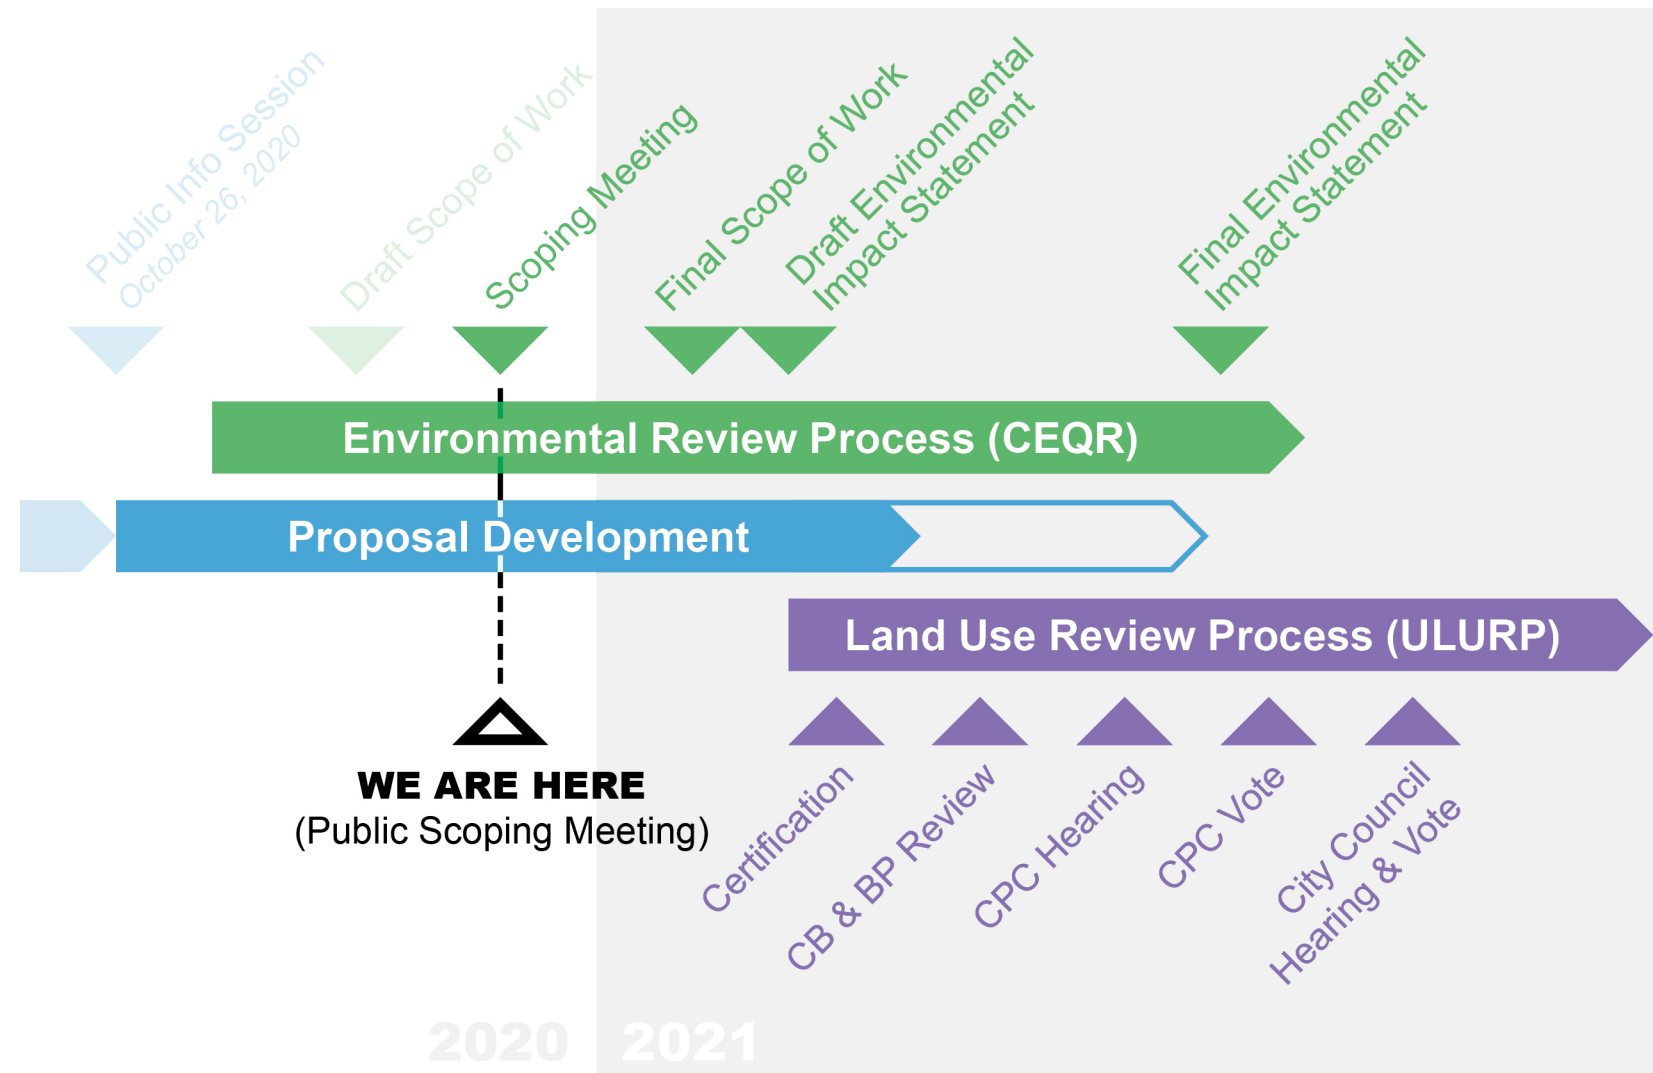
Public Info Session
October 26, 2020

Draft Scope of Work

Scoping Meeting

Final Scope of Work

Draft Environmental Impact Statement

Final Environmental Impact Statement

Environmental Review Process (CEQR)

Proposal Development

Land Use Review Process (ULURP)

WE ARE HERE
(Public Scoping Meeting)

Certification

CB & BP Review

CPC Hearing

CPC Vote

City Council Hearing & Vote

2020

2021